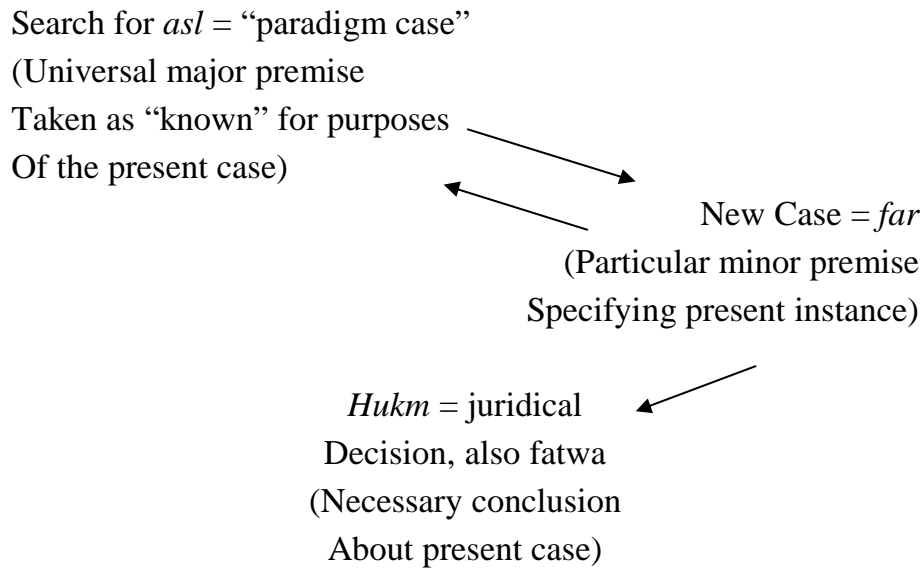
Search for *asl* = "paradigm case"
(Universal major premise
Taken as "known" for purposes
Of the present case)

New Case = *far*
(Particular minor premise
Specifying present instance)

*Hukm* = juridical
Decision, also fatwa
(Necessary conclusion
About present case)